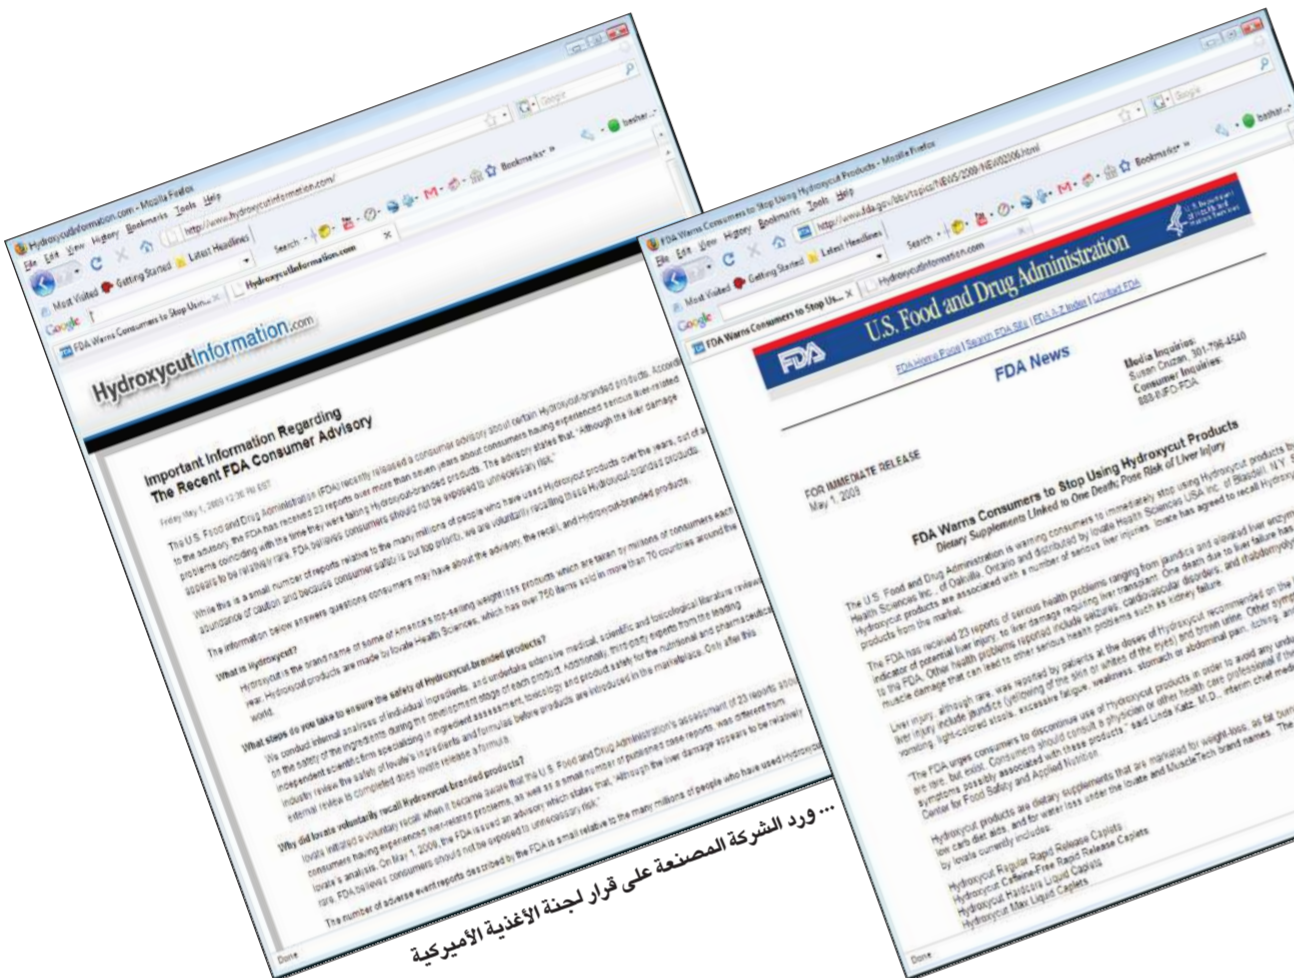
HydroxycutInformation.com - Mozilla Firefox
File Edit View History Bookmarks Tools Help
http://www.hydroxycutinformation.com/
Google
Most Visited Getting Started Latest Headlines
FDA Warns Consumers to Stop Usin... HydroxycutInformation.com
Bookmarks
Google

HydroxycutInformation.com

Important Information Regarding The Recent FDA Consumer Advisory

Friday May 1, 2009 12:36 PM EST

The U.S. Food and Drug Administration (FDA) recently released a consumer advisory about certain Hydroxycut-branded products. According to the advisory, the FDA has received 23 reports over more than seven years about consumers having experienced serious liver-related problems coinciding with the time they were taking Hydroxycut-branded products. The advisory states that, "Although the liver damage appears to be relatively rare, FDA believes consumers should not be exposed to unnecessary risk."

While this is a small number of reports relative to the many millions of people who have used Hydroxycut products over the years, out of an abundance of caution and because consumer safety is our top priority, we are voluntarily recalling these Hydroxycut-branded products.

The information below answers questions consumers may have about the advisory, the recall, and Hydroxycut-branded products.

What is Hydroxycut?

Hydroxycut is the brand name of some of America's top-selling weight loss products which are taken by millions of consumers each year. Hydroxycut products are made by Iovate Health Sciences, which has over 750 items sold in more than 70 countries around the world.

What steps do you take to ensure the safety of Hydroxycut-branded products?

We conduct internal analyses of individual ingredients, and undertake extensive medical, scientific and toxicological literature reviews on the safety of the ingredients during the development stage of each product. Additionally, third party experts from the leading independent scientific firms specializing in ingredient assessment, toxicology and product safety for the nutritional and pharmaceutical industry review the safety of Iovate's ingredients and formulas before products are introduced in the marketplace. Only after this external review is completed does Iovate release a formula.

Why did Iovate voluntarily recall Hydroxycut-branded products?

Iovate initiated a voluntary recall when it became aware that the U.S. Food and Drug Administration's assessment of 23 reports about consumers having experienced liver-related problems, as well as a small number of published case reports, was different from Iovate's analysis. On May 1, 2009, the FDA issued an advisory which states that, "Although the liver damage appears to be relatively rare, FDA believes consumers should not be exposed to unnecessary risk."

The number of adverse event reports described by the FDA is small relative to the many millions of people who have used Hydroxycut

Done

FDA Warns Consumers to Stop Using Hydroxycut Products - Mozilla Firefox
File Edit View History Bookmarks Tools Help
http://www.fda.gov/bbs/topics/NEWS/2009/NEW02006.html
Google
Most Visited Getting Started Latest Headlines
FDA Warns Consumers to Stop Us... HydroxycutInformation.com
Bookmarks

FDA U.S. Food and Drug Administration

FDA Home Page | Search FDA Site | FDA A-Z Index | Contact FDA

FDA News

Media Inquiries: Susan Cruzan, 301-796-4540
Consumer Inquiries: 888-INFO-FDA

FOR IMMEDIATE RELEASE
May 1, 2009

FDA Warns Consumers to Stop Using Hydroxycut Products
Dietary Supplements Linked to One Death; Pose Risk of Liver Injury

The U.S. Food and Drug Administration is warning consumers to immediately stop using Hydroxycut products by Iovate Health Sciences Inc., of Oakville, Ontario and distributed by Iovate Health Sciences USA Inc. of Blasdell, N.Y. Hydroxycut products are associated with a number of serious liver injuries. Iovate has agreed to recall Hydroxycut products from the market.

The FDA has received 23 reports of serious health problems ranging from jaundice and elevated liver enzymes, an indicator of potential liver injury, to liver damage requiring liver transplant. One death due to liver failure has been reported to the FDA. Other health problems reported include seizures; cardiovascular disorders; and rhabdomyolysis, a type of muscle damage that can lead to other serious health problems such as kidney failure.

Liver injury, although rare, was reported by patients at the doses of Hydroxycut recommended on the bottle. Symptoms of liver injury include jaundice (yellowing of the skin or whites of the eyes) and brown urine. Other symptoms include nausea, vomiting, light-colored stools, excessive fatigue, weakness, stomach or abdominal pain, itching, and loss of appetite.

"The FDA urges consumers to discontinue use of Hydroxycut products in order to avoid any unnecessary health risk. Adverse events are rare, but exist. Consumers should consult a physician or other health care professional if they are experiencing symptoms possibly associated with these products," said Linda Katz, M.D., interim chief medical officer of FDA's Center for Food Safety and Applied Nutrition.

Hydroxycut products are dietary supplements that are marketed for weight-loss, as fat burners, as energy-enhancers, as low carb diet aids, and for water loss under the Iovate and MuscleTech brand names. The recalled products manufactured by Iovate currently includes:

Hydroxycut Regular Rapid Release Caplets
Hydroxycut Caffeine-Free Rapid Release Caplets
Hydroxycut Hardcore Liquid Caplets
Hydroxycut Max Liquid Caplets

Done

... ورد الشركة المصنعة على قرار لجنة الأغذية الأميركية